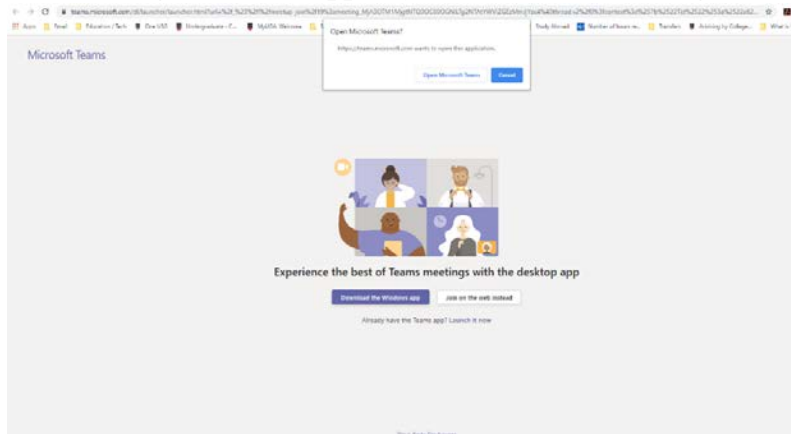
teams.microsoft.com/dl/launcher/launcher.html?url=%2F_%23%2Fl%2Fmeetup-join%2F19%3Ameeting_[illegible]

Apps | Email | Education/Tech | One UVA | Undergraduate - C... | MyUVA Welcome | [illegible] | Study Abroad | Number of hours re... | Transfers | Advising by College... | What's

Open Microsoft Teams?

https://teams.microsoft.com wants to open this application.

Open Microsoft Teams | Cancel

Microsoft Teams

Experience the best of Teams meetings with the desktop app

Download the Windows app | Join on the web instead

Already have the Teams app? Launch it now

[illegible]